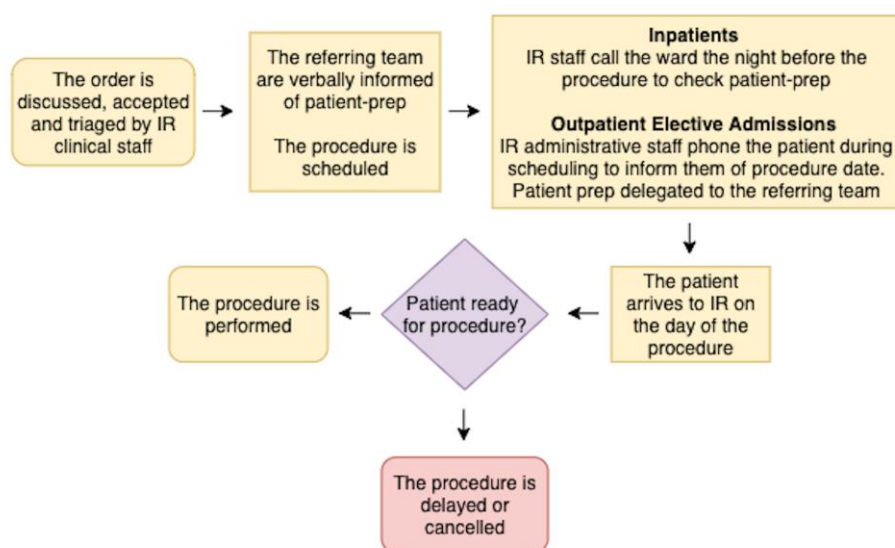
The order is discussed, accepted and triaged by IR clinical staff

The referring team are verbally informed of patient-prep

The procedure is scheduled

Inpatients
IR staff call the ward the night before the procedure to check patient-prep

Outpatient Elective Admissions
IR administrative staff phone the patient during scheduling to inform them of procedure date. Patient prep delegated to the referring team

The patient arrives to IR on the day of the procedure

Patient ready for procedure?

The procedure is performed

The procedure is delayed or cancelled